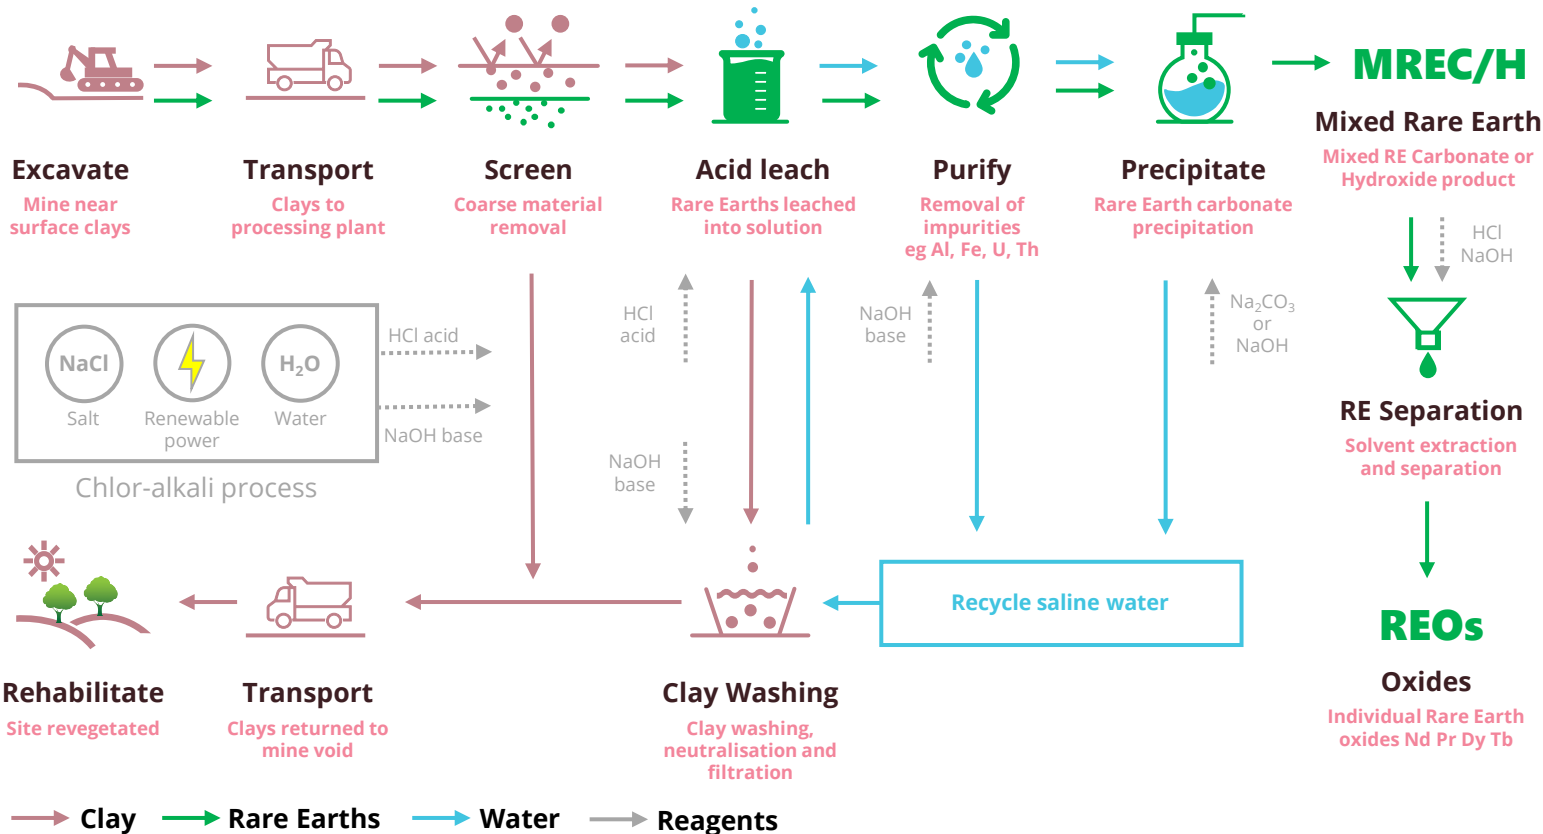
MREC/H

Excavate
Mine near surface clays

Transport
Clays to processing plant

Screen
Coarse material removal

Acid leach
Rare Earths leached into solution

Purify
Removal of impurities eg Al, Fe, U, Th

Precipitate
Rare Earth carbonate precipitation

Mixed Rare Earth
Mixed RE Carbonate or Hydroxide product

HCl
NaOH

NaCl
Salt

Renewable power

$H_2O$
Water

Chlor-alkali process

HCl acid

NaOH base

HCl acid

NaOH base

NaOH base

$Na_2CO_3$ or NaOH

RE Separation
Solvent extraction and separation

Recycle saline water

REOs
Oxides
Individual Rare Earth oxides Nd Pr Dy Tb

Rehabilitate
Site revegetated

Transport
Clays returned to mine void

Clay Washing
Clay washing, neutralisation and filtration

Clay
Rare Earths
Water
Reagents